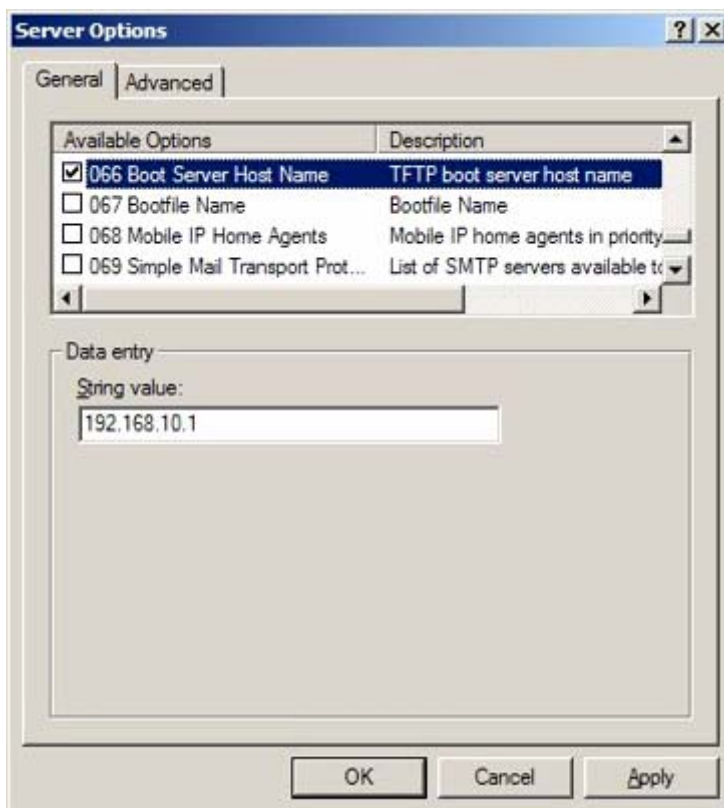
Server Options

? X

General | Advanced

| Available Options | Description |
|---|---|
| ☑ 066 Boot Server Host Name | TFTP boot server host name |
| ☐ 067 Bootfile Name | Bootfile Name |
| ☐ 068 Mobile IP Home Agents | Mobile IP home agents in priority |
| ☐ 069 Simple Mail Transport Prot... | List of SMTP servers available tc |

Data entry

String value:

192.168.10.1

OK Cancel Apply